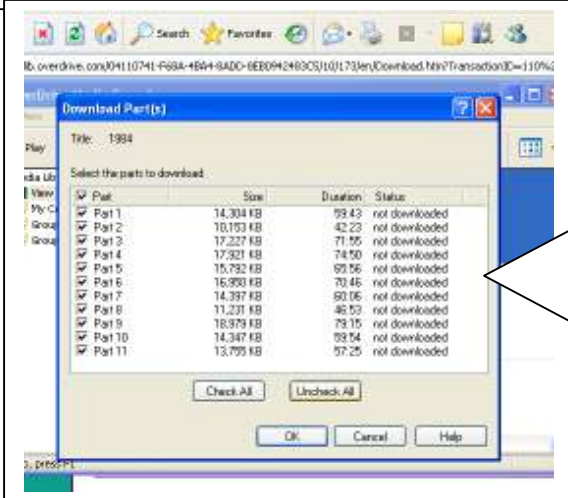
Search Favorites

lib.overdrive.com/04110741-F69A-4BA4-8ADD-8EB0942483C5/10/173/en/Download.htm?TransactionID=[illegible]

Download Part(s)

Title: 1984

Select the parts to download:

| Part | Size | Duration | Status |
|---|---|---|---|
| Part 1 | 14,304 KB | 59:43 | not downloaded |
| Part 2 | 10,153 KB | 42:23 | not downloaded |
| Part 3 | 17,227 KB | 71:55 | not downloaded |
| Part 4 | 17,921 KB | 74:50 | not downloaded |
| Part 5 | 15,792 KB | 65:56 | not downloaded |
| Part 6 | 16,950 KB | 70:46 | not downloaded |
| Part 7 | 14,397 KB | 60:06 | not downloaded |
| Part 8 | 11,231 KB | 46:53 | not downloaded |
| Part 9 | 18,979 KB | 79:15 | not downloaded |
| Part 10 | 14,347 KB | 59:54 | not downloaded |
| Part 11 | 13,755 KB | 57:25 | not downloaded |

Check All Uncheck All

OK Cancel Help

Play

dia Lib
View
My C
Group
Group

), press F1